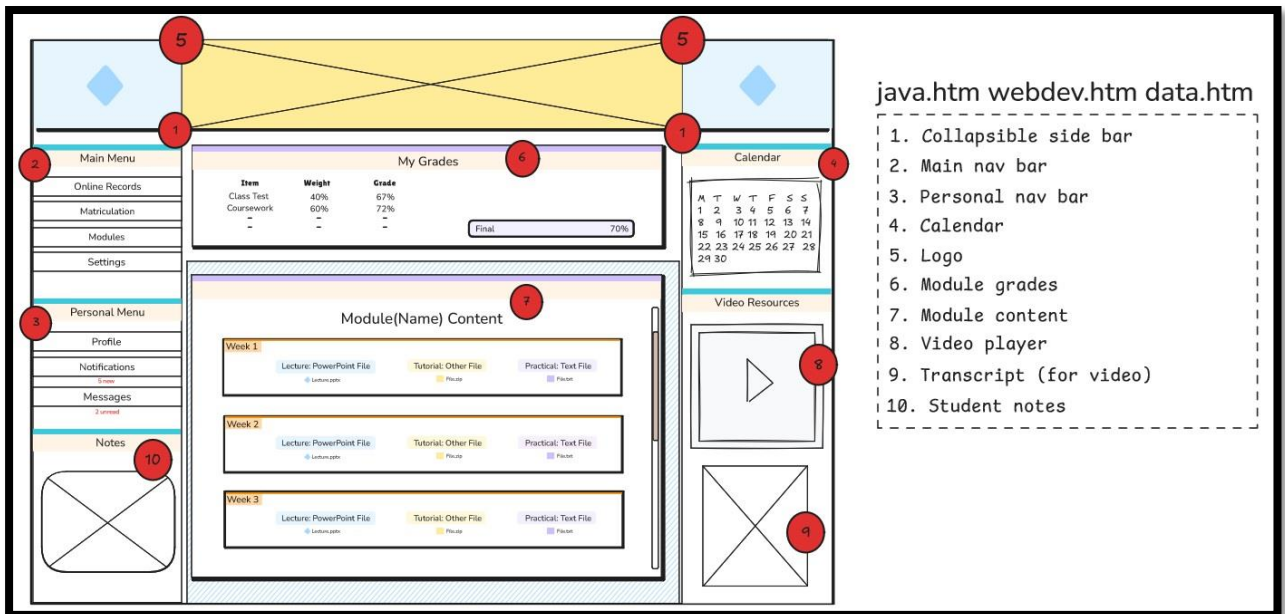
5

5

1

1

2

Main Menu

Online Records

Matriculation

Modules

Settings

3

Personal Menu

Profile

Notifications

5 new

Messages

2 unread

Notes

10

My Grades

6

| Item | Weight | Grade |
|---|---|---|
| Class Test | 40% | 67% |
| Coursework | 60% | 72% |
| - | - | - |
| - | - | - |

Final 70%

7

Module(Name) Content

Week 1

Lecture: PowerPoint File
Lecture.pptx

Tutorial: Other File
File.zip

Practical: Text File
File.txt

Week 2

Lecture: PowerPoint File
Lecture.pptx

Tutorial: Other File
File.zip

Practical: Text File
File.txt

Week 3

Lecture: PowerPoint File
Lecture.pptx

Tutorial: Other File
File.zip

Practical: Text File
File.txt

Calendar

4

M T W T F S S
1 2 3 4 5 6 7
8 9 10 11 12 13 14
15 16 17 18 19 20 21
22 23 24 25 26 27 28
29 30

Video Resources

8

9

java.htm webdev.htm data.htm

1. Collapsible side bar
2. Main nav bar
3. Personal nav bar
4. Calendar
5. Logo
6. Module grades
7. Module content
8. Video player
9. Transcript (for video)
10. Student notes